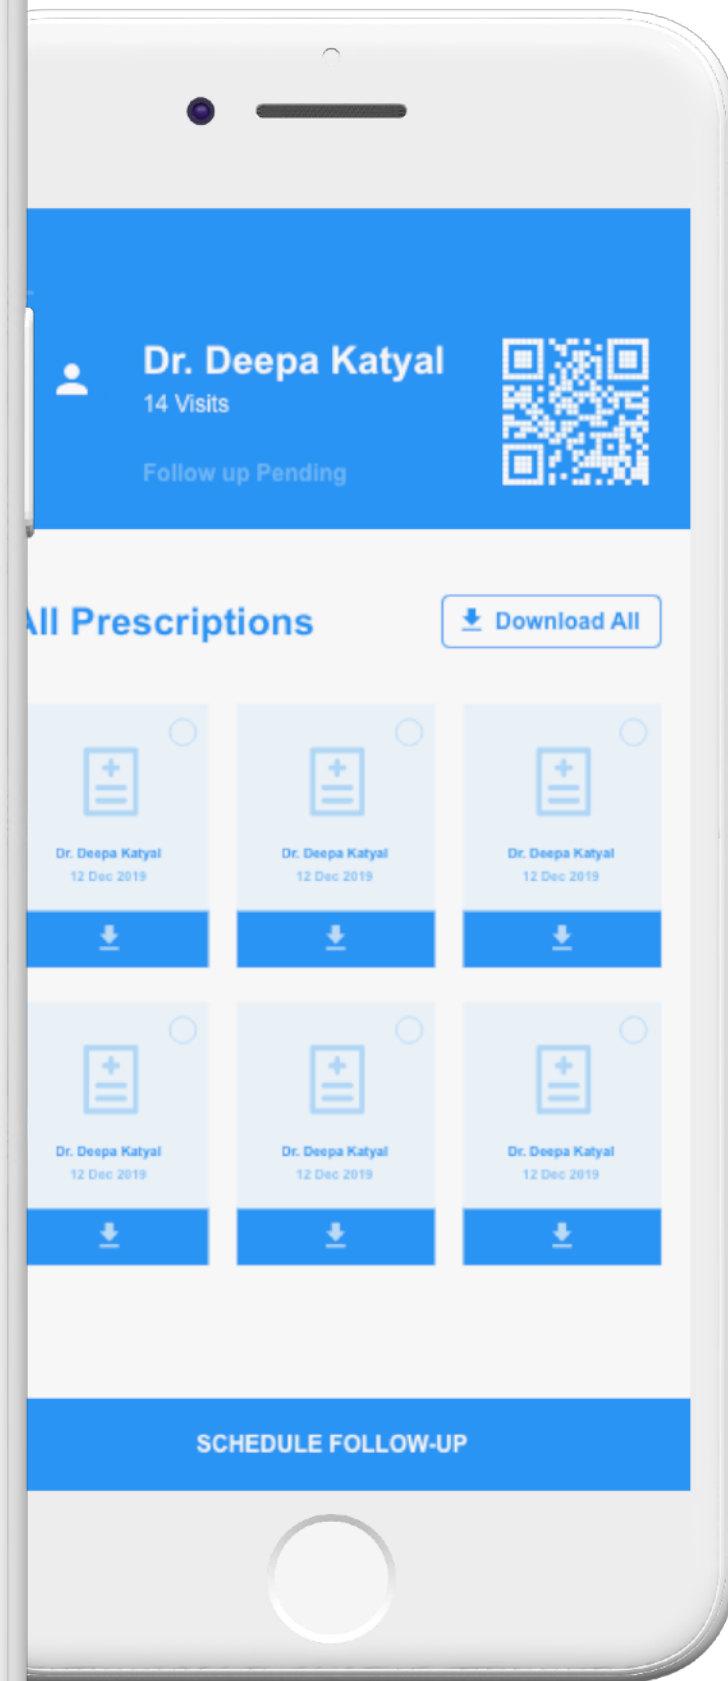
Dr. Deepa Katyal
14 Visits

Follow up Pending

All Prescriptions

Download All

Dr. Deepa Katyal
12 Dec 2019

Dr. Deepa Katyal
12 Dec 2019

Dr. Deepa Katyal
12 Dec 2019

Dr. Deepa Katyal
12 Dec 2019

Dr. Deepa Katyal
12 Dec 2019

Dr. Deepa Katyal
12 Dec 2019

SCHEDULE FOLLOW-UP